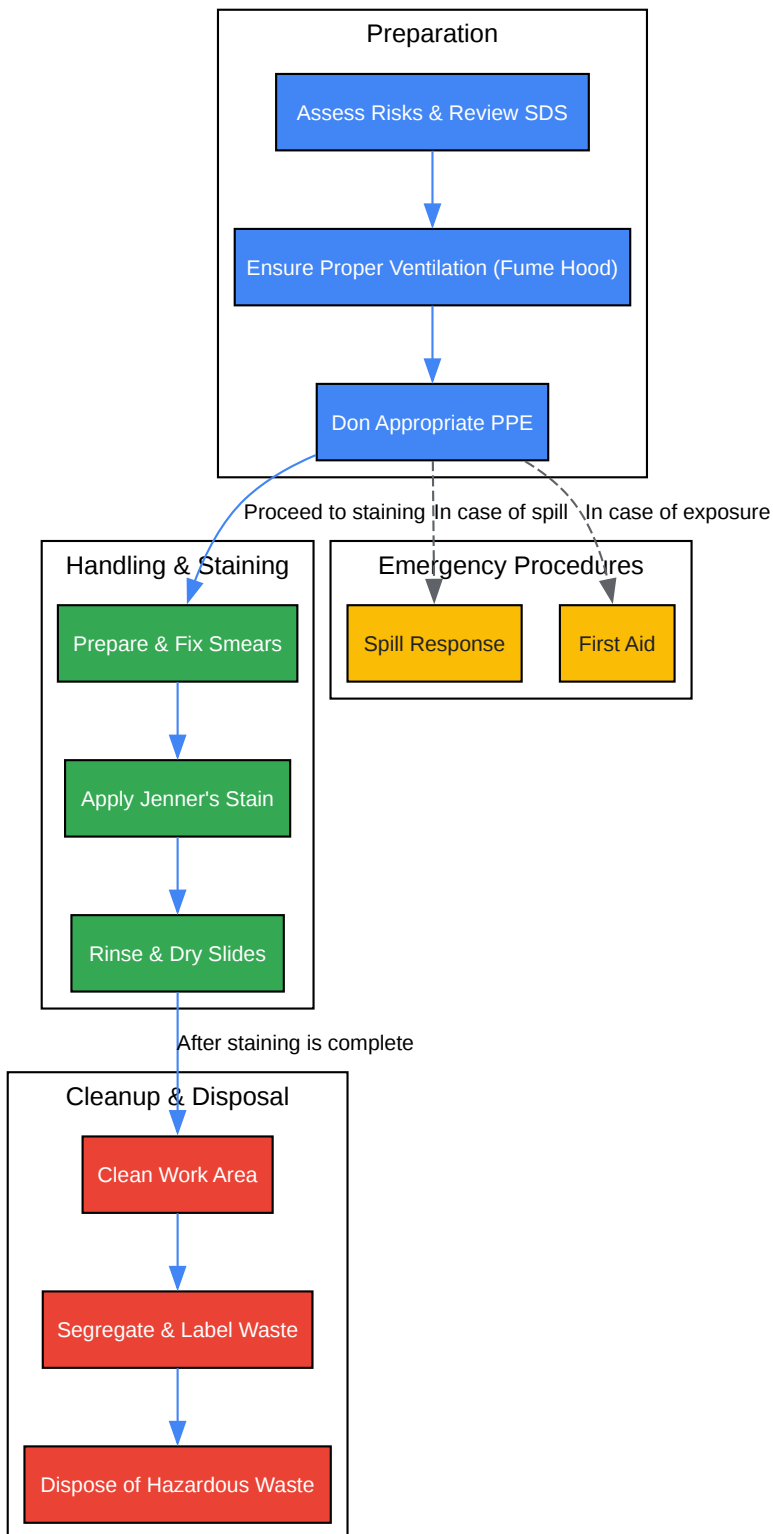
Preparation

Assess Risks & Review SDS

Ensure Proper Ventilation (Fume Hood)

Don Appropriate PPE

Proceed to staining

In case of spill

In case of exposure

Handling & Staining

Prepare & Fix Smears

Apply Jenner's Stain

Rinse & Dry Slides

Emergency Procedures

Spill Response

First Aid

After staining is complete

Cleanup & Disposal

Clean Work Area

Segregate & Label Waste

Dispose of Hazardous Waste